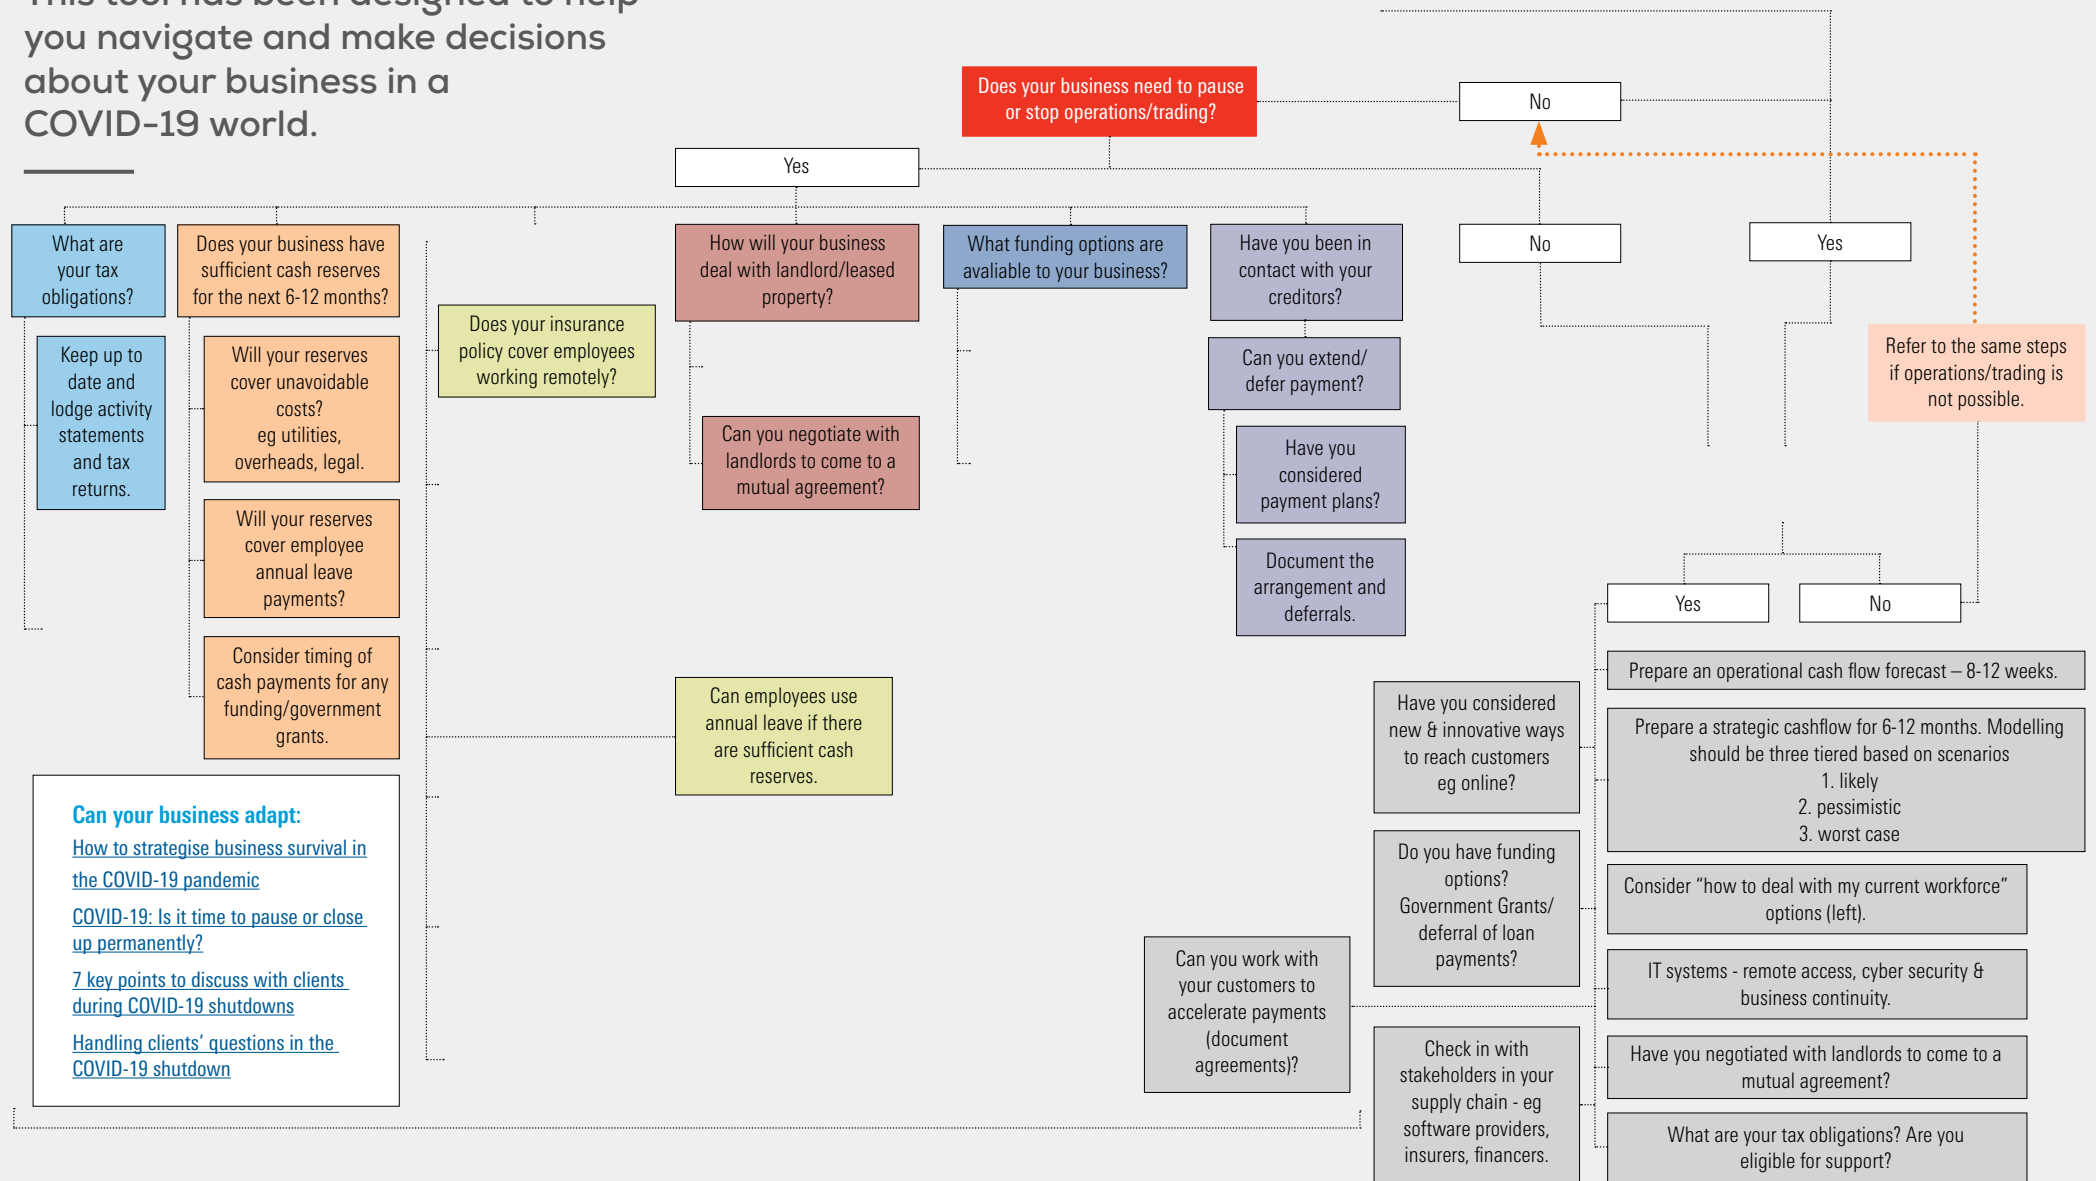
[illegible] you navigate and make decisions about your business in a COVID-19 world.

Does your business need to pause or stop operations/trading?

No

Yes

What are your tax obligations?

Keep up to date and lodge activity statements and tax returns.

Does your business have sufficient cash reserves for the next 6-12 months?

Will your reserves cover unavoidable costs? eg utilities, overheads, legal.

Will your reserves cover employee annual leave payments?

Consider timing of cash payments for any funding/government grants.

Does your insurance policy cover employees working remotely?

How will your business deal with landlord/leased property?

Can you negotiate with landlords to come to a mutual agreement?

Can employees use annual leave if there are sufficient cash reserves.

What funding options are avaliable to your business?

Have you been in contact with your creditors?

Can you extend/ defer payment?

Have you considered payment plans?

Document the arrangement and deferrals.

No

Yes

Refer to the same steps if operations/trading is not possible.

Yes

No

Prepare an operational cash flow forecast – 8-12 weeks.

Prepare a strategic cashflow for 6-12 months. Modelling should be three tiered based on scenarios
1. likely
2. pessimistic
3. worst case

Consider “how to deal with my current workforce” options (left).

IT systems - remote access, cyber security & business continuity.

Have you negotiated with landlords to come to a mutual agreement?

What are your tax obligations? Are you eligible for support?

Have you considered new & innovative ways to reach customers eg online?

Do you have funding options? Government Grants/ deferral of loan payments?

Check in with stakeholders in your supply chain - eg software providers, insurers, financers.

Can you work with your customers to accelerate payments (document agreements)?

Can your business adapt:
How to strategise business survival in the COVID-19 pandemic
COVID-19: Is it time to pause or close up permanently?
7 key points to discuss with clients during COVID-19 shutdowns
Handling clients' questions in the COVID-19 shutdown